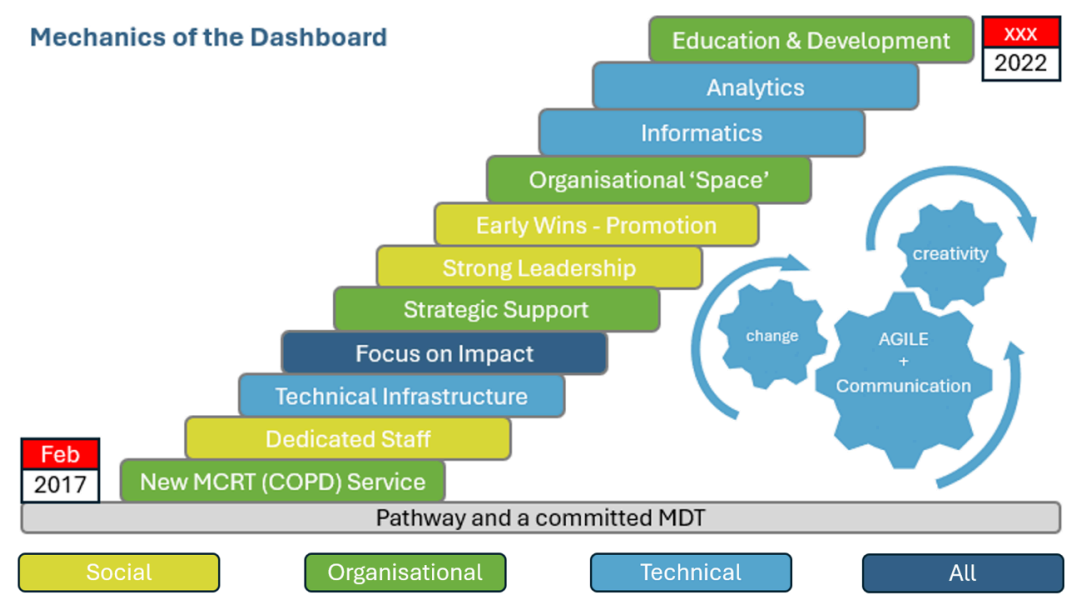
Mechanics of the Dashboard

xxx
2022

Education & Development
Analytics
Informatics
Organisational 'Space'
Early Wins - Promotion
Strong Leadership
Strategic Support
Focus on Impact
Technical Infrastructure
Dedicated Staff
New MCRT (COPD) Service

Feb
2017

creativity
change
AGILE
+
Communication

Pathway and a committed MDT

Social
Organisational
Technical
All